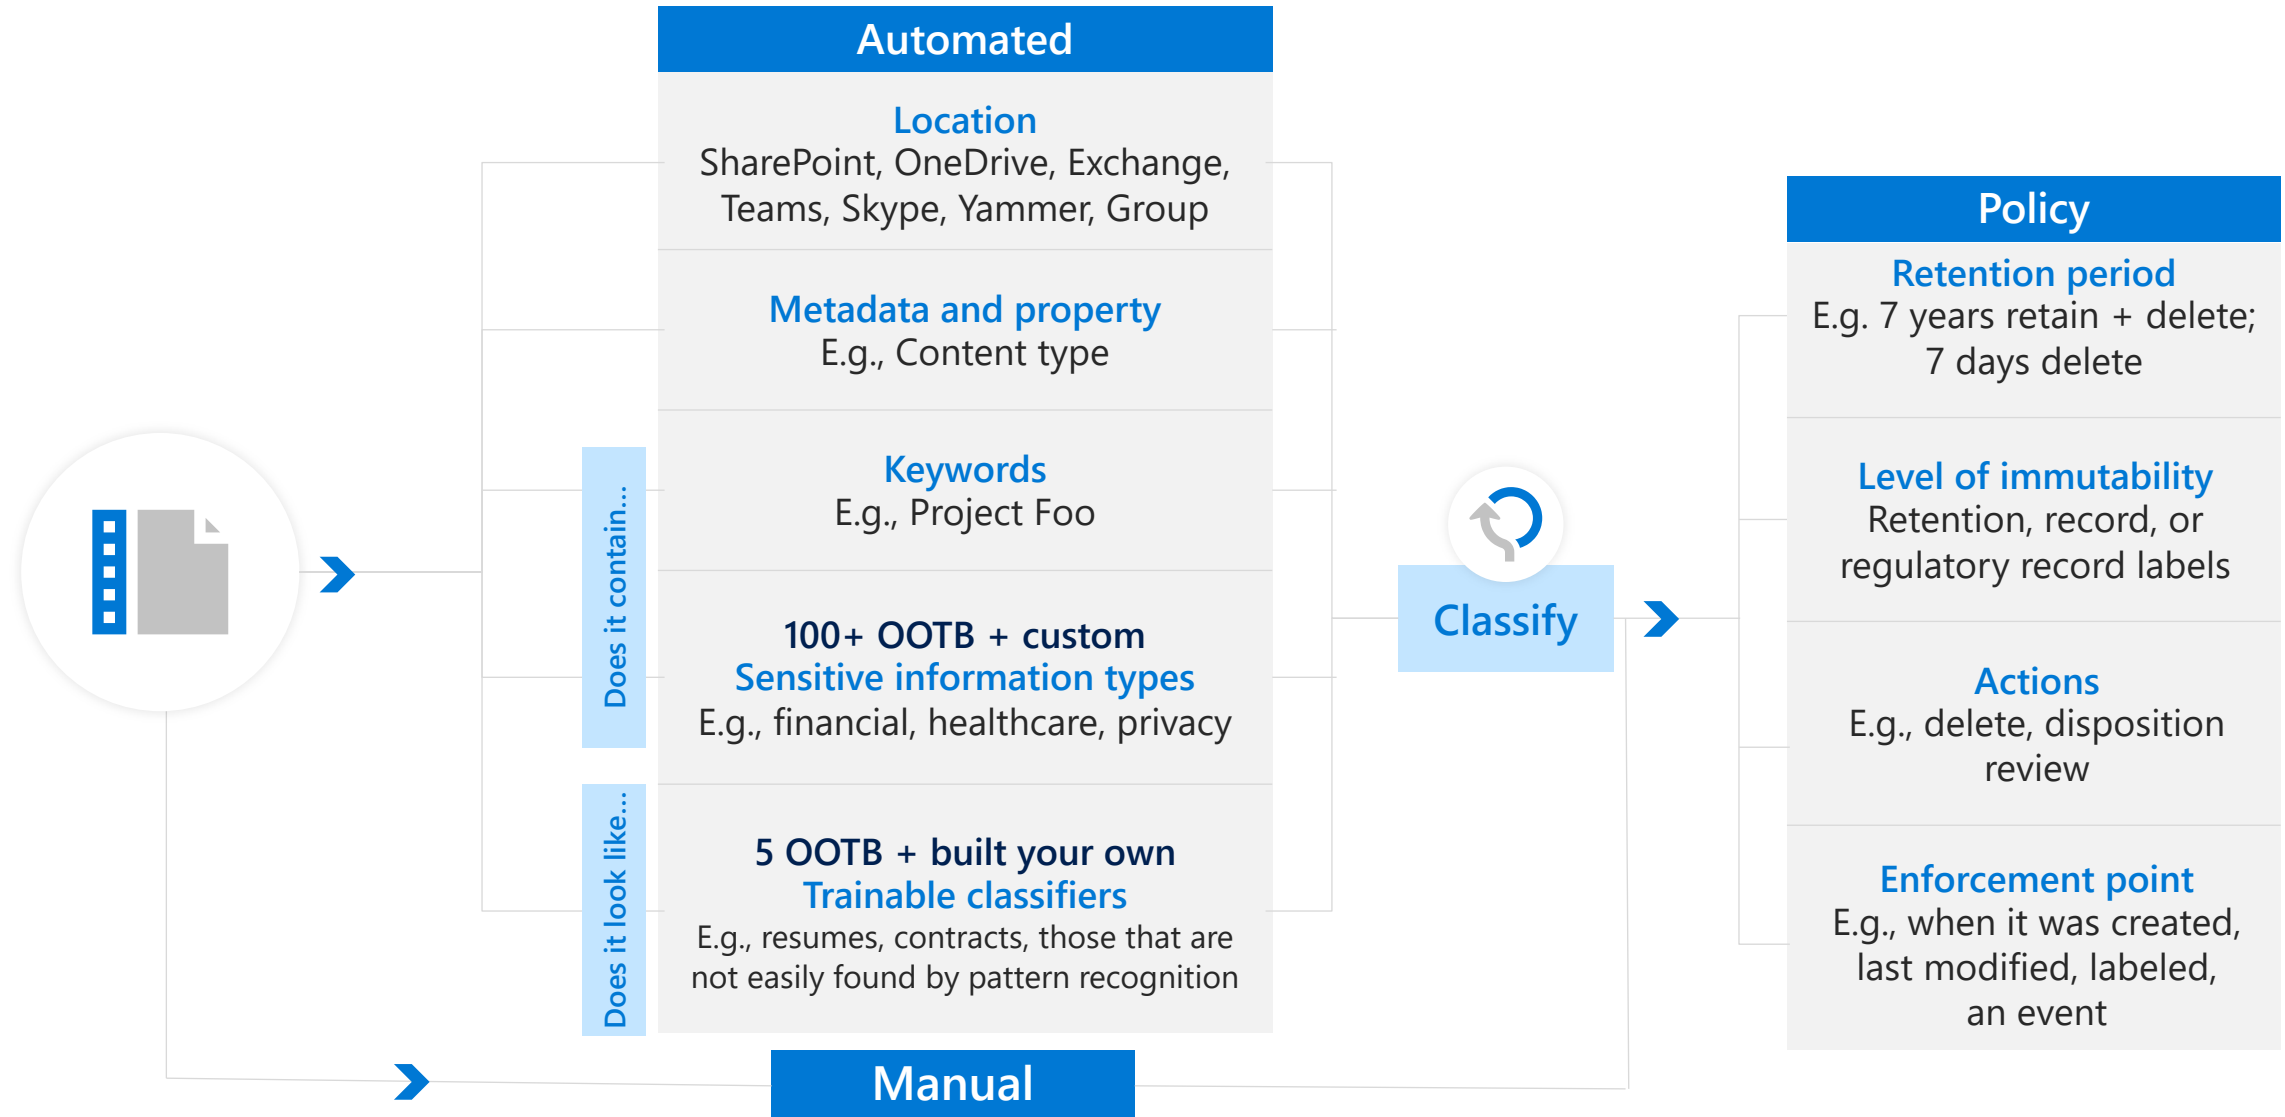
Automated

Location
SharePoint, OneDrive, Exchange, Teams, Skype, Yammer, Group

Metadata and property
E.g., Content type

Does it contain...

Keywords
E.g., Project Foo

100+ OOTB + custom
Sensitive information types
E.g., financial, healthcare, privacy

Does it look like...

5 OOTB + built your own
Trainable classifiers
E.g., resumes, contracts, those that are not easily found by pattern recognition

Manual

Classify

Policy

Retention period
E.g. 7 years retain + delete; 7 days delete

Level of immutability
Retention, record, or regulatory record labels

Actions
E.g., delete, disposition review

Enforcement point
E.g., when it was created, last modified, labeled, an event